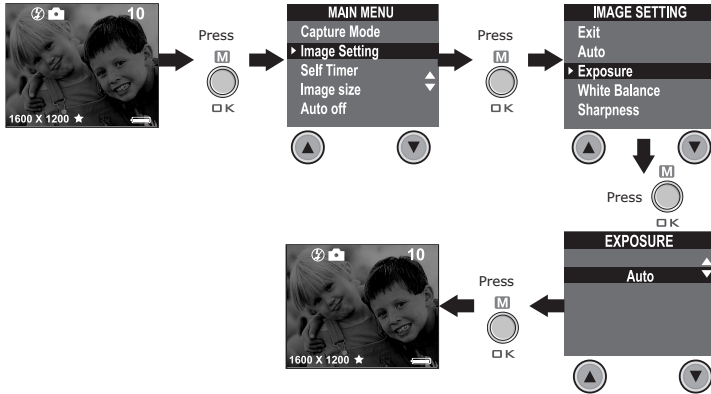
10

1600 X 1200 ★

Press

M

OK

MAIN MENU

Capture Mode

▸ Image Setting

Self Timer

Image size

Auto off

Press

M

OK

IMAGE SETTING

Exit

Auto

▸ Exposure

White Balance

Sharpness

Press

M

OK

EXPOSURE

Auto

Press

M

OK

10

1600 X 1200 ★